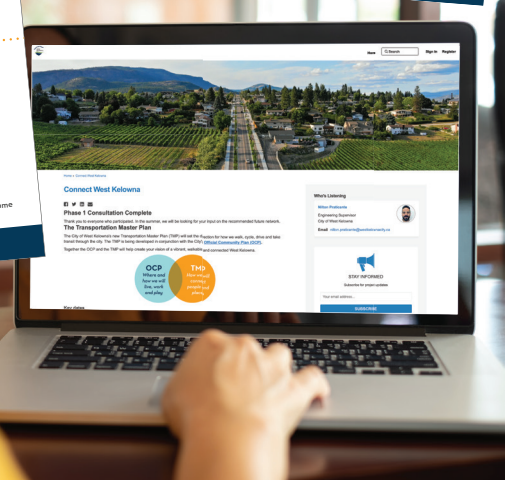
Home Search Sign In Register

Home > Connect West Kelowna

Connect West Kelowna

Phase 1 Consultation Complete

Thank you to everyone who participated. In the summer, we will be looking for your input on the recommended future network.

The Transportation Master Plan

The City of West Kelowna's new Transportation Master Plan (TMP) will set the direction for how we walk, cycle, drive and take transit through the city. The TMP is being developed in conjunction with the City's Official Community Plan (OCP).

Together the OCP and the TMP will help create your vision of a vibrant, walkable and connected West Kelowna.

OCP Where and how we will live, work and play

TMP How we will connect people and places

Key dates

Who's Listening

Milan Prokonte

Engineering Supervisor
City of West Kelowna

Email milan.prokonte@westkelownacity.ca

STAY INFORMED

Subscribe for project updates

Your email address...

SUBSCRIBE

ome